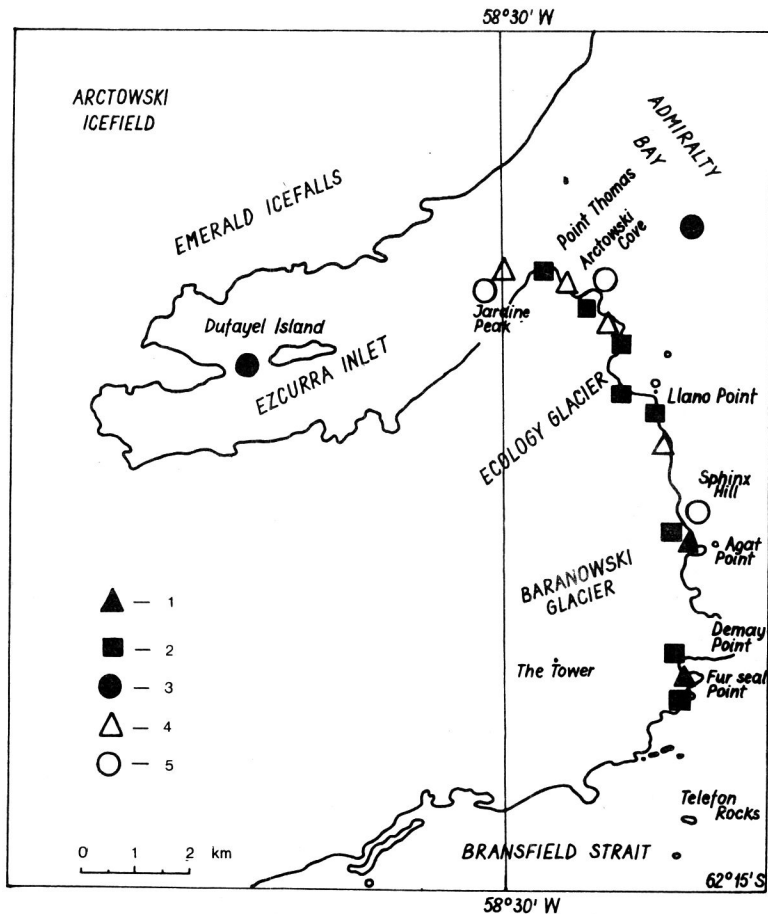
58°30' W

ARCTOWSKI ICEFIELD

ADMIRALTY BAY

EMERALD ICEFALLS

Point Thomas

Arctowski Cove

Jardine Peak

Dufayel Island

EZCURRA INLET

Llano Point

ECOLOGY GLACIER

Sphinx Hill

Agat Point

BARANOWSKI GLACIER

— 1
— 2
— 3
— 4
— 5

Demay Point

The Tower

Fur seal Point

Telefon Rocks

0 1 2 km

BRANSFIELD STRAIT

62°15' S

58°30' W